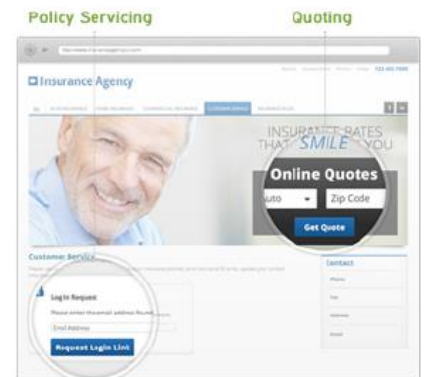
Policy Servicing

Quoting

Insurance Agency

INSURAN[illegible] RATES THAT SMILE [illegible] YOU

Online Quotes

uto

Zip Code

Get Quote

Customer Service

Log In Request

Please enter the email address found

Email Address

Request Login Link

Contact